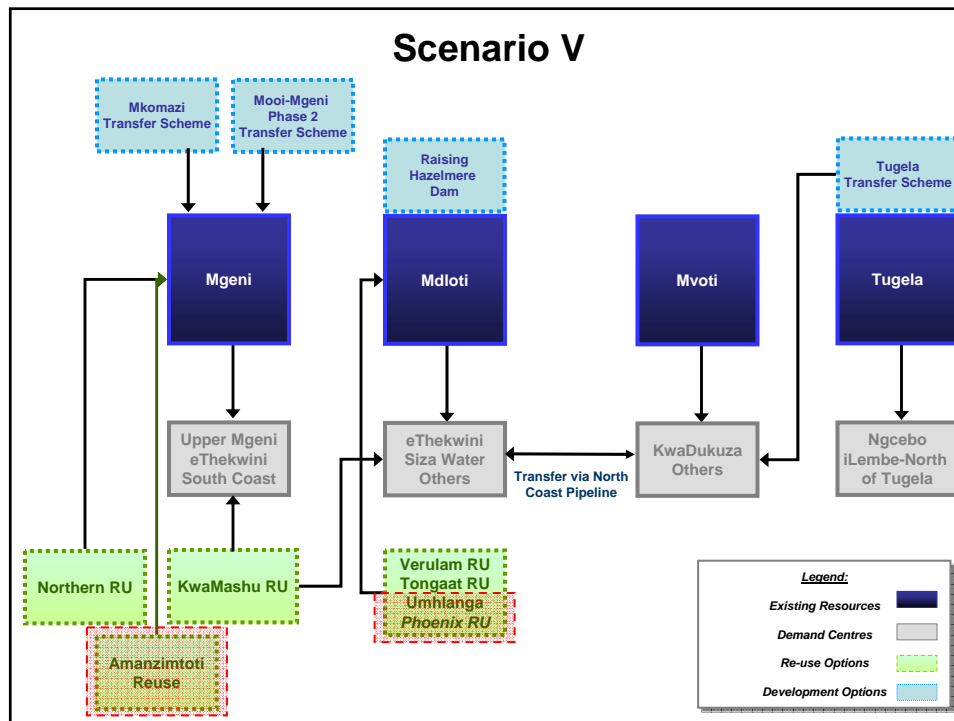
Scenario V

Mkomazi Transfer Scheme

Mooi-Mgeni Phase 2 Transfer Scheme

Raising Hazelmere Dam

Tugela Transfer Scheme

Mgeni

Mdloti

Mvoti

Tugela

Upper Mgeni eThekwini South Coast

eThekwini Siza Water Others

KwaDukuza Others

Ngcebo iLembe-North of Tugela

Transfer via North Coast Pipeline

Northern RU

KwaMashu RU

Verulam RU Tongaat RU

Umhlanga Phoenix RU

Amanzimtoti Reuse

Legend:

Existing Resources

Demand Centres

Re-use Options

Development Options